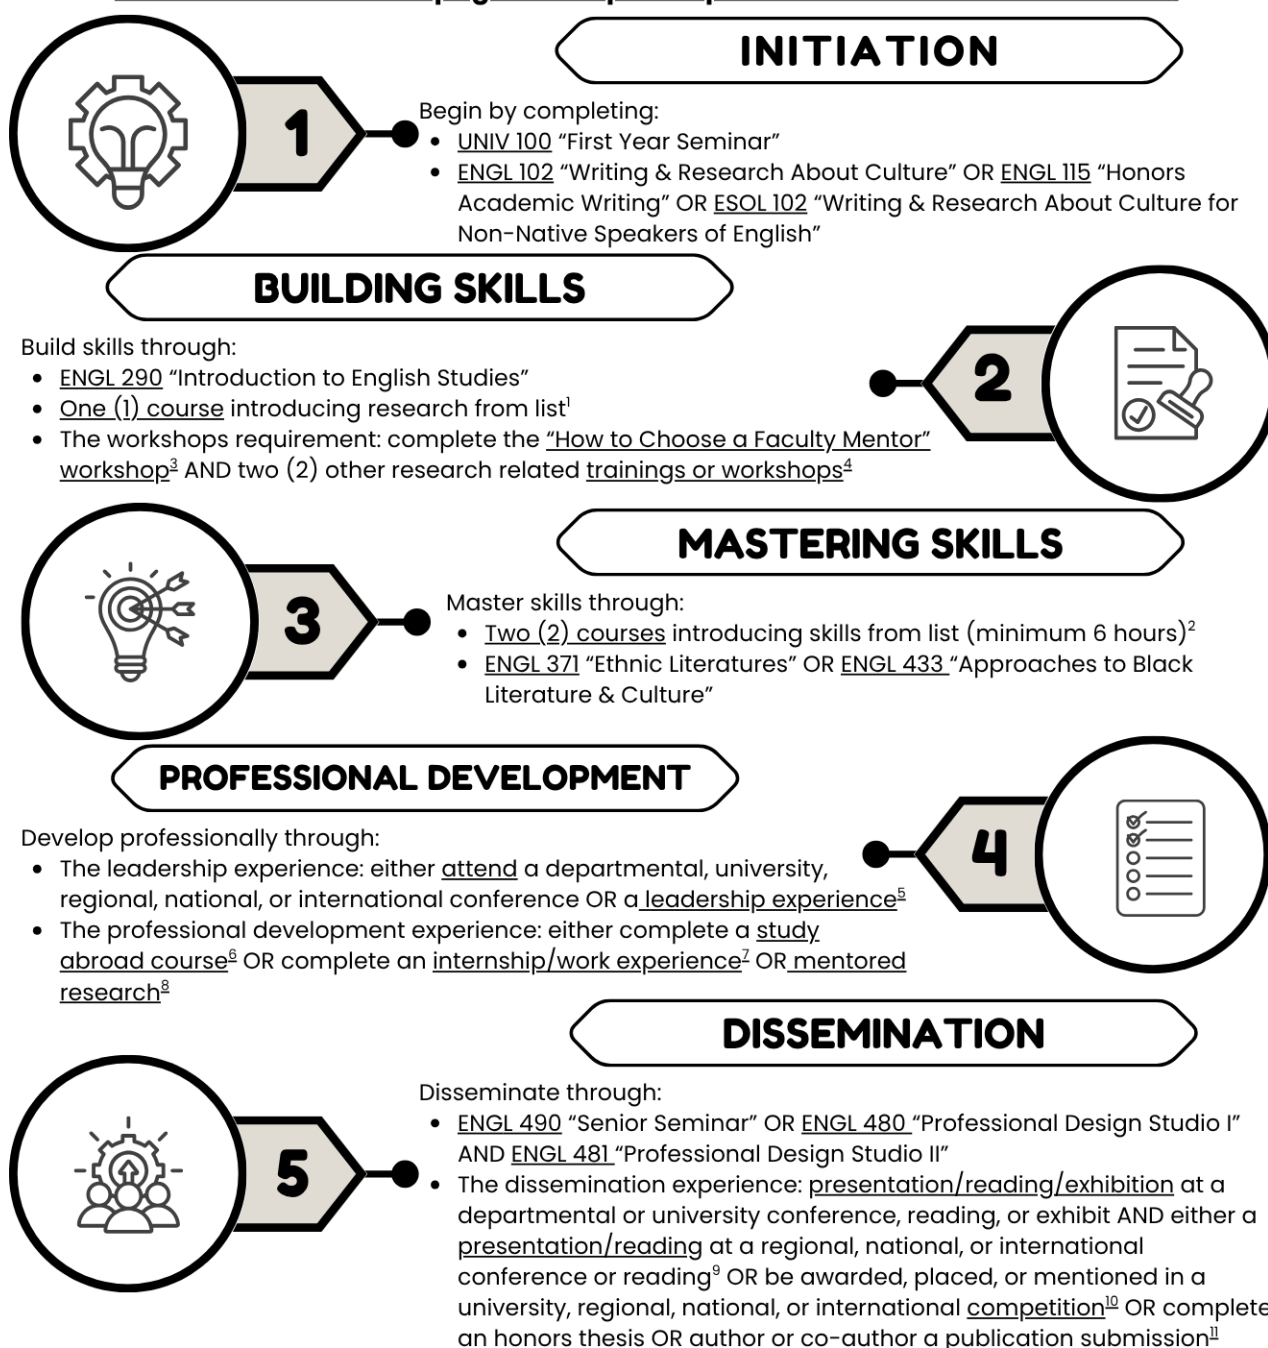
INITIATION

1

Begin by completing:
- UNIV 100 “First Year Seminar”
- ENGL 102 “Writing & Research About Culture” OR ENGL 115 “Honors Academic Writing” OR ESOL 102 “Writing & Research About Culture for Non-Native Speakers of English”

BUILDING SKILLS

2

Build skills through:
- ENGL 290 “Introduction to English Studies”
- One (1) course introducing research from list$^{1}$
- The workshops requirement: complete the “How to Choose a Faculty Mentor” workshop$^{3}$ AND two (2) other research related trainings or workshops$^{4}$

MASTERING SKILLS

3

Master skills through:
- Two (2) courses introducing skills from list (minimum 6 hours)$^{2}$
- ENGL 371 “Ethnic Literatures” OR ENGL 433 “Approaches to Black Literature & Culture”

PROFESSIONAL DEVELOPMENT

4

Develop professionally through:
- The leadership experience: either attend a departmental, university, regional, national, or international conference OR a leadership experience$^{5}$
- The professional development experience: either complete a study abroad course$^{6}$ OR complete an internship/work experience$^{7}$ OR mentored research$^{8}$

DISSEMINATION

5

Disseminate through:
- ENGL 490 “Senior Seminar” OR ENGL 480 “Professional Design Studio I” AND ENGL 481 “Professional Design Studio II”
- The dissemination experience: presentation/reading/exhibition at a departmental or university conference, reading, or exhibit AND either a presentation/reading at a regional, national, or international conference or reading$^{9}$ OR be awarded, placed, or mentioned in a university, regional, national, or international competition$^{10}$ OR complete an honors thesis OR author or co-author a publication submission$^{11}$